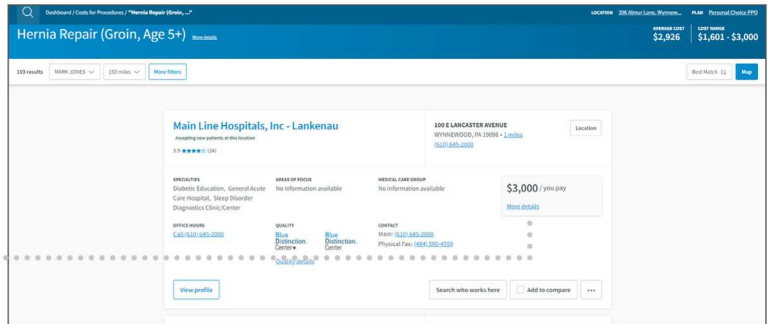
Dashboard / Costs for Procedures / "Hernia Repair (Groin, ..."

LOCATION 206 Abner Lane, Wynnew... PLAN Personal Choice PPO

Hernia Repair (Groin, Age 5+) More details

AVERAGE COST $2,926

COST RANGE $1,601 - $3,000

103 results MARK JONES 150 miles More filters

Best Match Map

Main Line Hospitals, Inc - Lankenau

Accepting new patients at this location

3.9 ★★★★☆ (24)

100 E LANCASTER AVENUE
WYNNEWOOD, PA 19096 • 1 miles
(610) 645-2000

Location

SPECIALTIES
Diabetic Education, General Acute Care Hospital, Sleep Disorder Diagnostics Clinic/Center

AREAS OF FOCUS
No information available

MEDICAL CARE GROUP
No information available

$3,000 / you pay

More details

OFFICE HOURS
Call (610) 645-2000

QUALITY
Blue Distinction. Center+
Blue Distinction. Center
Quality details

CONTACT
Main: (610) 645-2000
Physical Fax: (484) 580-4550

View profile

Search who works here

Add to compare

...